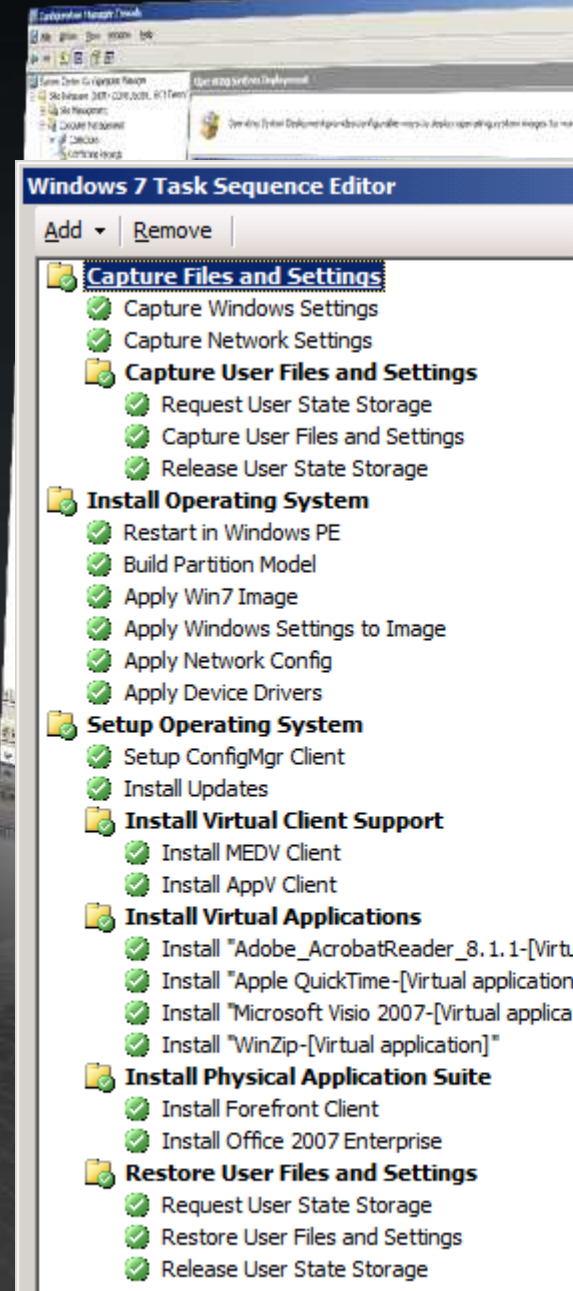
Configuration Manager Console

File Action View Window Help

System Center Configuration Manager
Site Database
Site Management
Computer Management
Collections
Conflicting Records

Operating System Deployment

Operating System Deployment provides configurable ways to deploy operating system images to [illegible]

Windows 7 Task Sequence Editor

Add ▾ Remove

Capture Files and Settings
Capture Windows Settings
Capture Network Settings
Capture User Files and Settings
Request User State Storage
Capture User Files and Settings
Release User State Storage
Install Operating System
Restart in Windows PE
Build Partition Model
Apply Win7 Image
Apply Windows Settings to Image
Apply Network Config
Apply Device Drivers
Setup Operating System
Setup ConfigMgr Client
Install Updates
Install Virtual Client Support
Install MEDV Client
Install AppV Client
Install Virtual Applications
Install "Adobe_AcrobatReader_8.1.1-[Virtu
Install "Apple QuickTime-[Virtual application
Install "Microsoft Visio 2007-[Virtual applica
Install "WinZip-[Virtual application]"
Install Physical Application Suite
Install Forefront Client
Install Office 2007 Enterprise
Restore User Files and Settings
Request User State Storage
Restore User Files and Settings
Release User State Storage